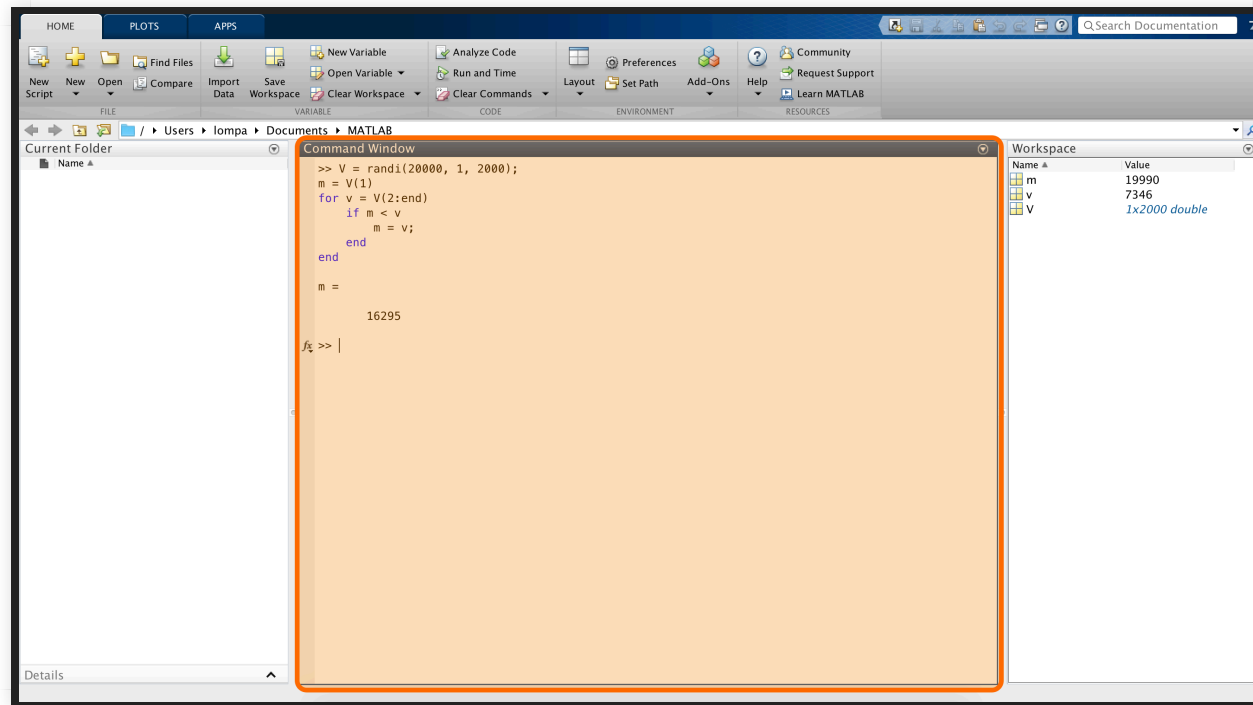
HOME PLOTS APPS

Search Documentation

New Script New Open Find Files Compare FILE

Import Data Save Workspace New Variable Open Variable Clear Workspace VARIABLE

Analyze Code Run and Time Clear Commands CODE

Layout Preferences Set Path Add-Ons ENVIRONMENT

Help Community Request Support Learn MATLAB RESOURCES

/ Users lompa Documents MATLAB

Current Folder
Name ▲

Details

Command Window

>> V = randi(20000, 1, 2000);
m = V(1)
for v = V(2:end)
    if m < v
        m = v;
    end
end

m =

       16295

fx >>

Workspace

| Name ▲ | Value |
|---|---|
| m | 19990 |
| v | 7346 |
| V | 1x2000 double |